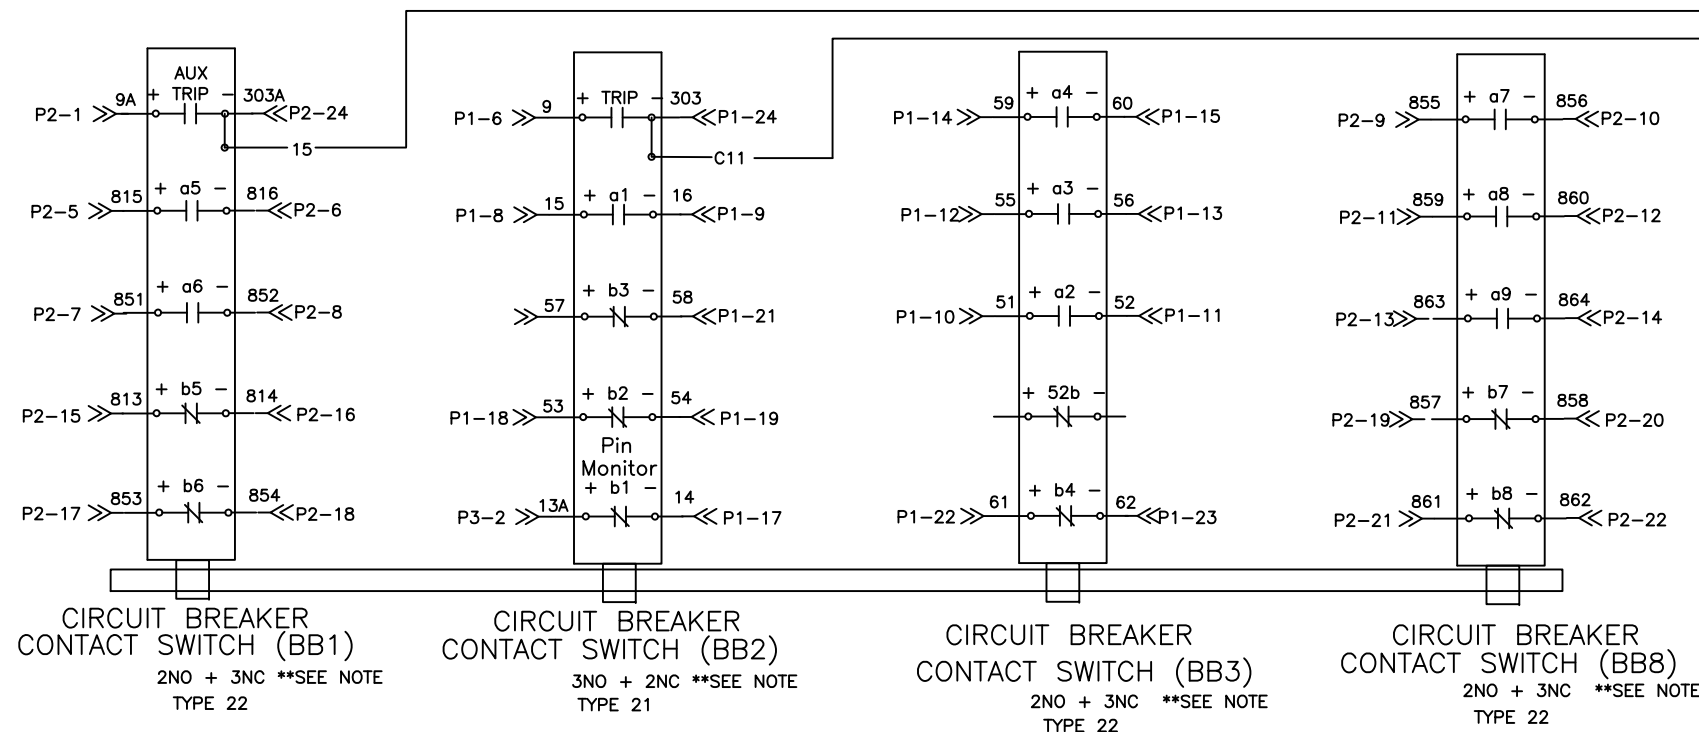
AUX TRIP
P2–1 9A + – 303A P2–24
15
P2–5 815 + a5 – 816 P2–6
P2–7 851 + a6 – 852 P2–8
P2–15 813 + b5 – 814 P2–16
P2–17 853 + b6 – 854 P2–18

CIRCUIT BREAKER CONTACT SWITCH (BB1)
2NO + 3NC **SEE NOTE
TYPE 22

P1–6 9 + TRIP – 303 P1–24
C11
P1–8 15 + a1 – 16 P1–9
57 + b3 – 58 P1–21
P1–18 53 + b2 – 54 P1–19
Pin Monitor
P3–2 13A + b1 – 14 P1–17

CIRCUIT BREAKER CONTACT SWITCH (BB2)
3NO + 2NC **SEE NOTE
TYPE 21

P1–14 59 + a4 – 60 P1–15
P1–12 55 + a3 – 56 P1–13
P1–10 51 + a2 – 52 P1–11
+ 52b –
P1–22 61 + b4 – 62 P1–23

CIRCUIT BREAKER CONTACT SWITCH (BB3)
2NO + 3NC **SEE NOTE
TYPE 22

P2–9 855 + a7 – 856 P2–10
P2–11 859 + a8 – 860 P2–12
P2–13 863 + a9 – 864 P2–14
P2–19 857 + b7 – 858 P2–20
P2–21 861 + b8 – 862 P2–22

CIRCUIT BREAKER CONTACT SWITCH (BB8)
2NO + 3NC **SEE NOTE
TYPE 22